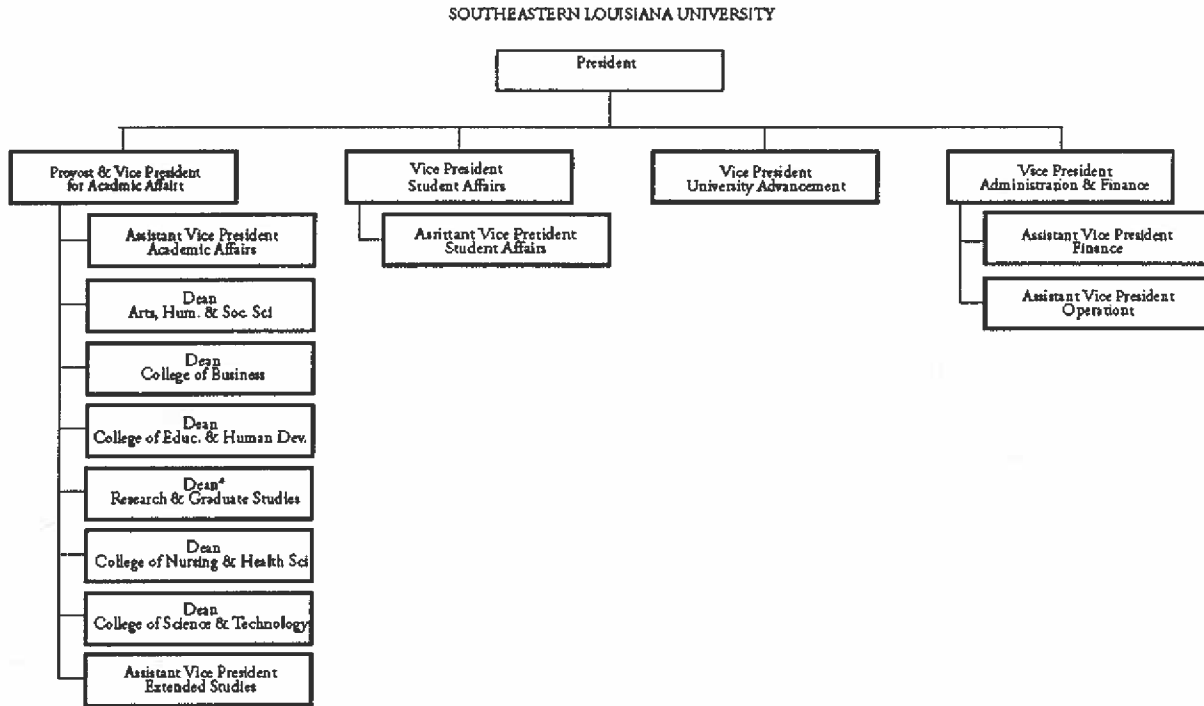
SOUTHEASTERN LOUISIANA UNIVERSITY

President

Provost & Vice President for Academic Affairs

Vice President Student Affairs

Vice President University Advancement

Vice President Administration & Finance

Assistant Vice President Academic Affairs

Dean Arts, Hum. & Soc. Sci

Dean College of Business

Dean College of Educ. & Human Dev.

Dean* Research & Graduate Studies

Dean College of Nursing & Health Sci

Dean College of Science & Technology

Assistant Vice President Extended Studies

Assistant Vice President Student Affairs

Assistant Vice President Finance

Assistant Vice President Operations